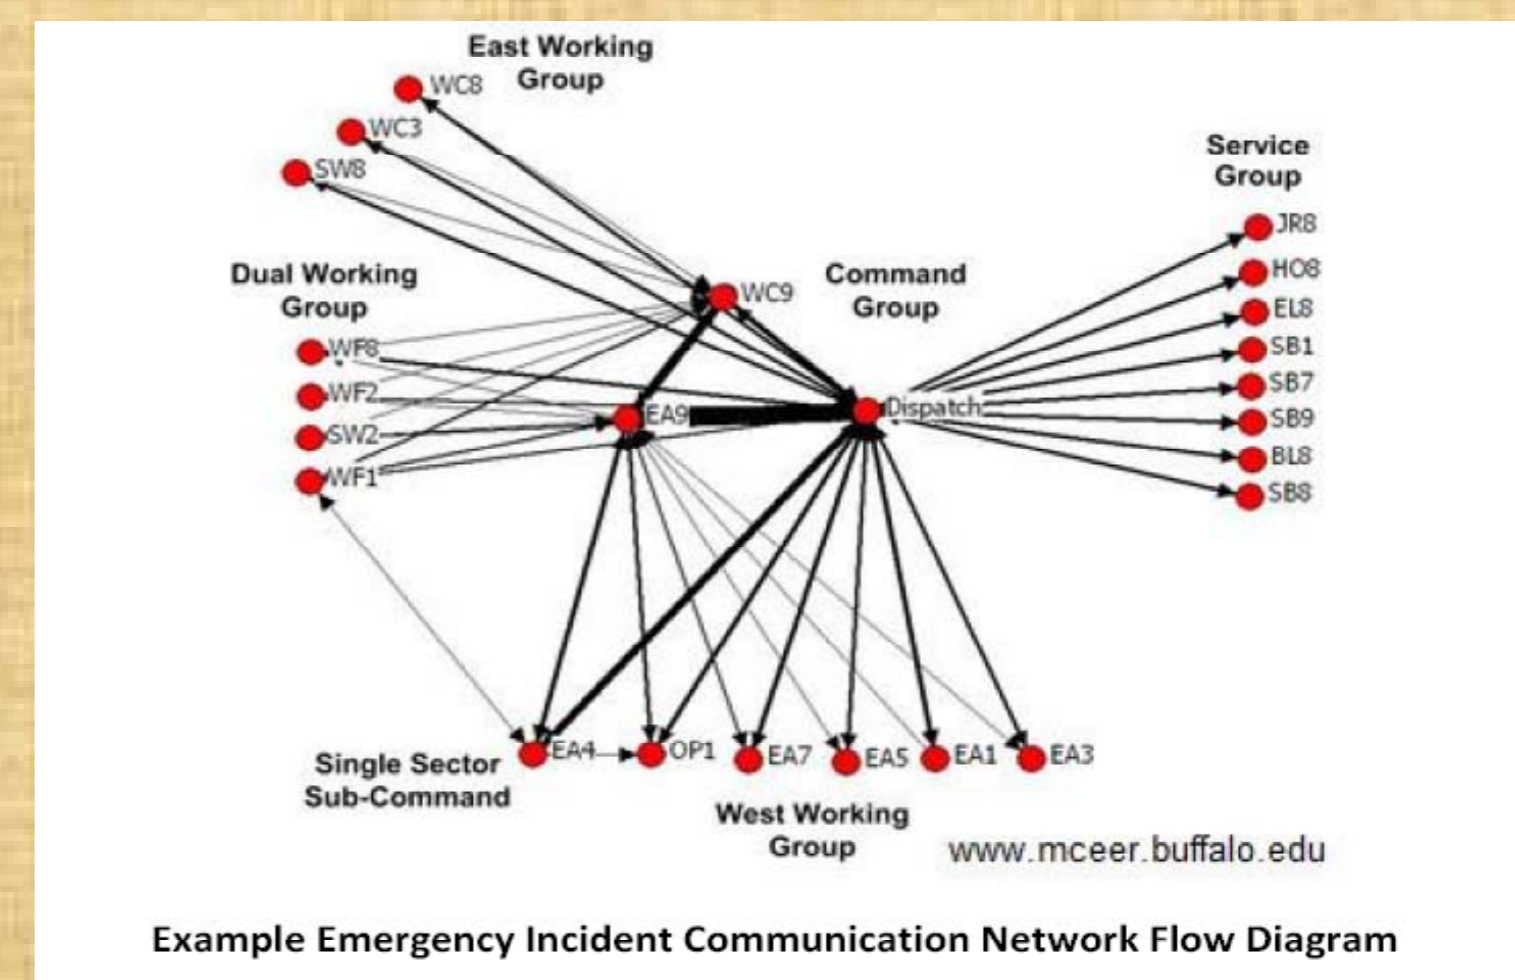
East Working Group

WC8

WC3

SW8

Service Group

JR8

HO8

EL8

SB1

SB7

SB9

BL8

SB8

Dual Working Group

WF8

WF2

SW2

WF1

WC9

Command Group

EA9

Dispatch

Single Sector Sub-Command

EA4

OP1

EA7

EA5

EA1

EA3

West Working Group

www.mceer.buffalo.edu

Example Emergency Incident Communication Network Flow Diagram